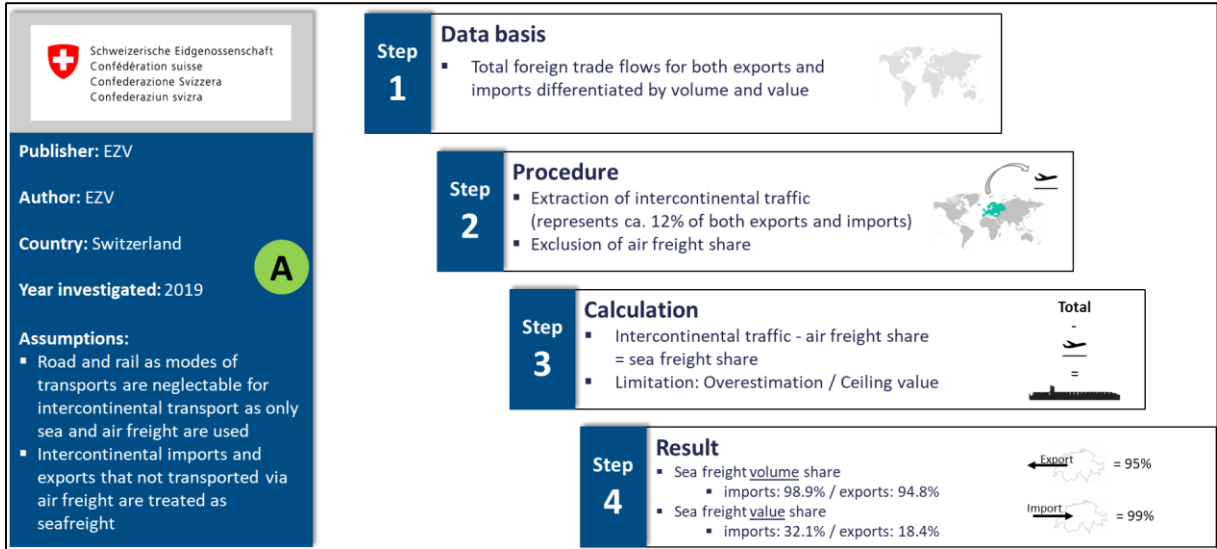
Schweizerische Eidgenossenschaft
Confédération suisse
Confederazione Svizzera
Confederaziun svizra

Publisher: EZV

Author: EZV

Country: Switzerland

A

Year investigated: 2019

Assumptions:
▪ Road and rail as modes of transports are neglectable for intercontinental transport as only sea and air freight are used
▪ Intercontinental imports and exports that not transported via air freight are treated as seafreight

Step 1

Data basis
▪ Total foreign trade flows for both exports and imports differentiated by volume and value

Step 2

Procedure
▪ Extraction of intercontinental traffic (represents ca. 12% of both exports and imports)
▪ Exclusion of air freight share

Step 3

Calculation
▪ Intercontinental traffic - air freight share = sea freight share
▪ Limitation: Overestimation / Ceiling value

Total
-
=

Step 4

Result
▪ Sea freight volume share
▪ imports: 98.9% / exports: 94.8%
▪ Sea freight value share
▪ imports: 32.1% / exports: 18.4%

Export = 95%

Import = 99%